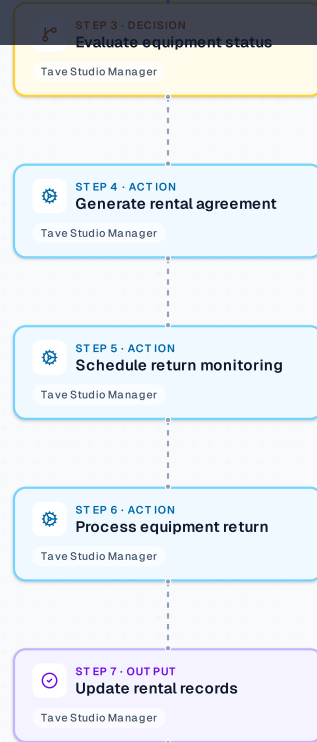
STEP 3 · DECISION
Evaluate equipment status
Tave Studio Manager

STEP 4 · ACTION
Generate rental agreement
Tave Studio Manager

STEP 5 · ACTION
Schedule return monitoring
Tave Studio Manager

STEP 6 · ACTION
Process equipment return
Tave Studio Manager

STEP 7 · OUTPUT
Update rental records
Tave Studio Manager